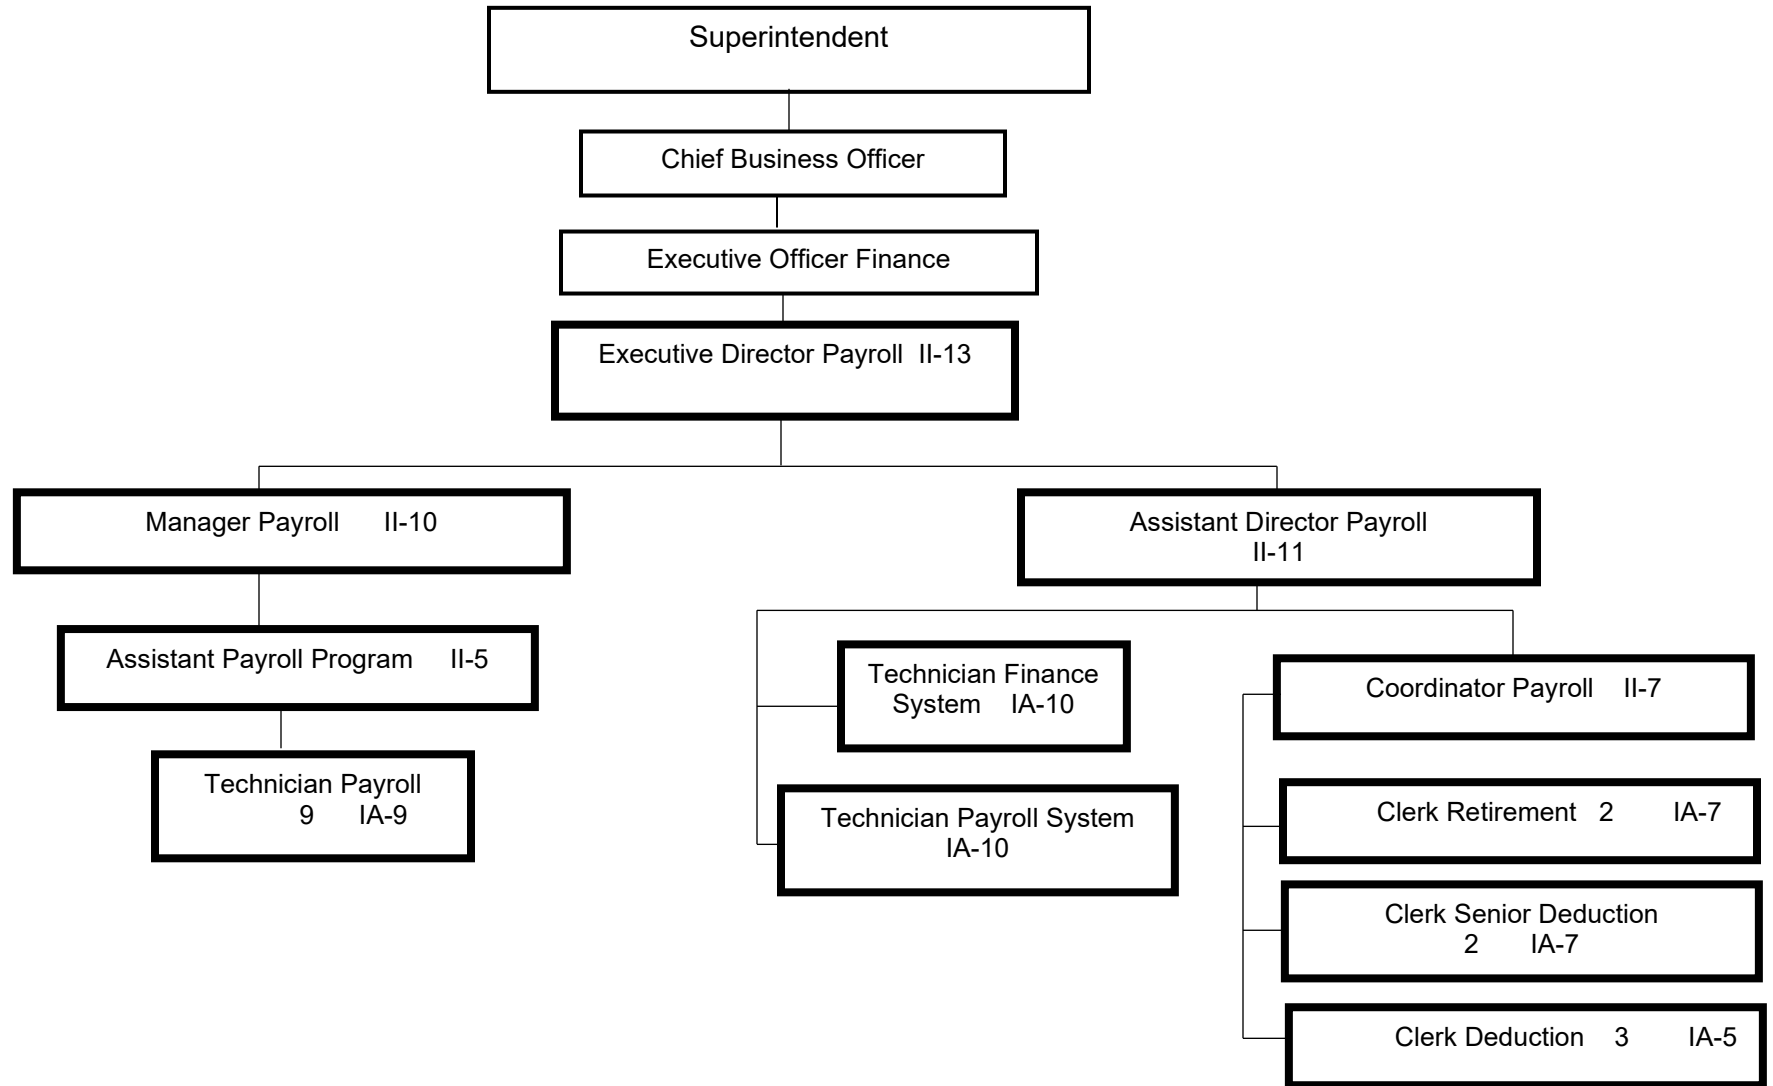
Superintendent

Chief Business Officer

Executive Officer Finance

Executive Director Payroll II-13

Manager Payroll II-10

Assistant Payroll Program II-5

Technician Payroll 9 IA-9

Assistant Director Payroll II-11

Technician Finance System IA-10

Technician Payroll System IA-10

Coordinator Payroll II-7

Clerk Retirement 2 IA-7

Clerk Senior Deduction 2 IA-7

Clerk Deduction 3 IA-5